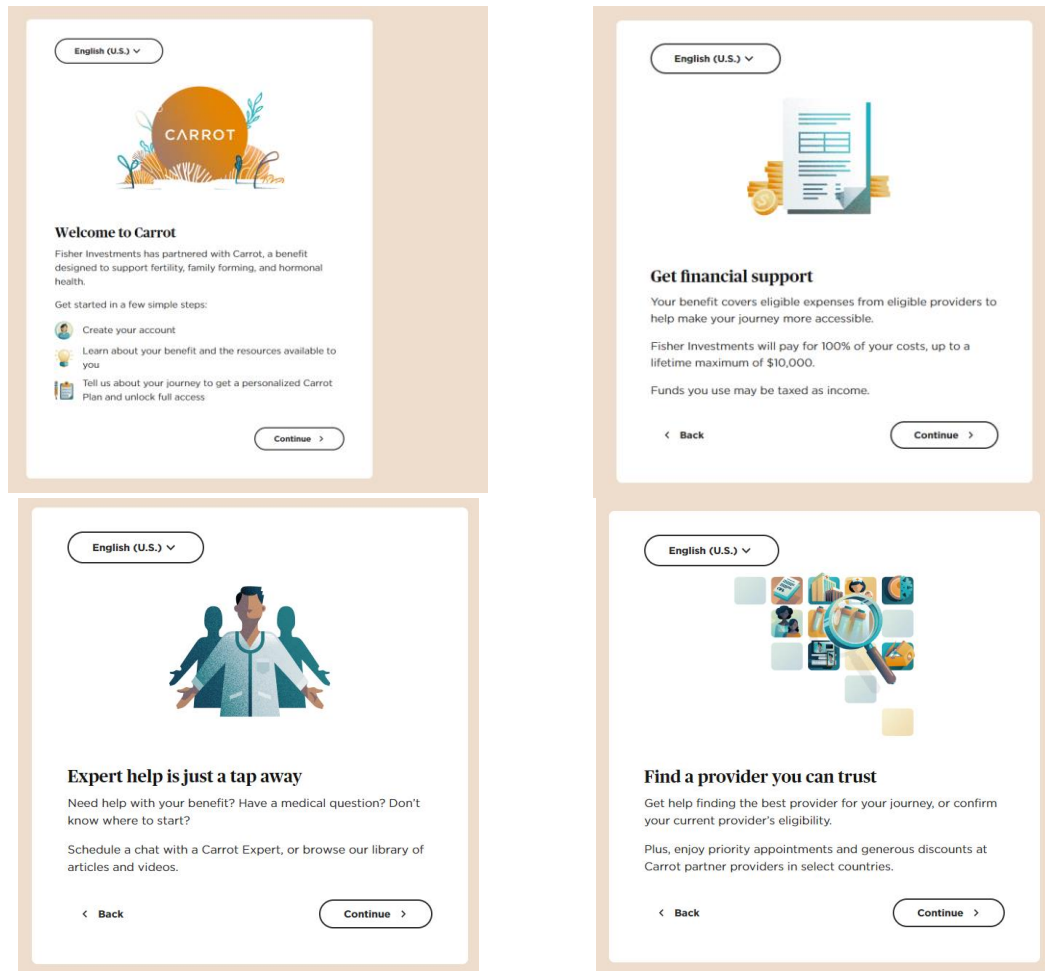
English (U.S.)

CARROT

Welcome to Carrot

Fisher Investments has partnered with Carrot, a benefit designed to support fertility, family forming, and hormonal health.

Get started in a few simple steps:

Create your account

Learn about your benefit and the resources available to you

Tell us about your journey to get a personalized Carrot Plan and unlock full access

Continue >

English (U.S.)

Get financial support

Your benefit covers eligible expenses from eligible providers to help make your journey more accessible.

Fisher Investments will pay for 100% of your costs, up to a lifetime maximum of $10,000.

Funds you use may be taxed as income.

< Back

Continue >

English (U.S.)

Expert help is just a tap away

Need help with your benefit? Have a medical question? Don't know where to start?

Schedule a chat with a Carrot Expert, or browse our library of articles and videos.

< Back

Continue >

English (U.S.)

Find a provider you can trust

Get help finding the best provider for your journey, or confirm your current provider's eligibility.

Plus, enjoy priority appointments and generous discounts at Carrot partner providers in select countries.

< Back

Continue >